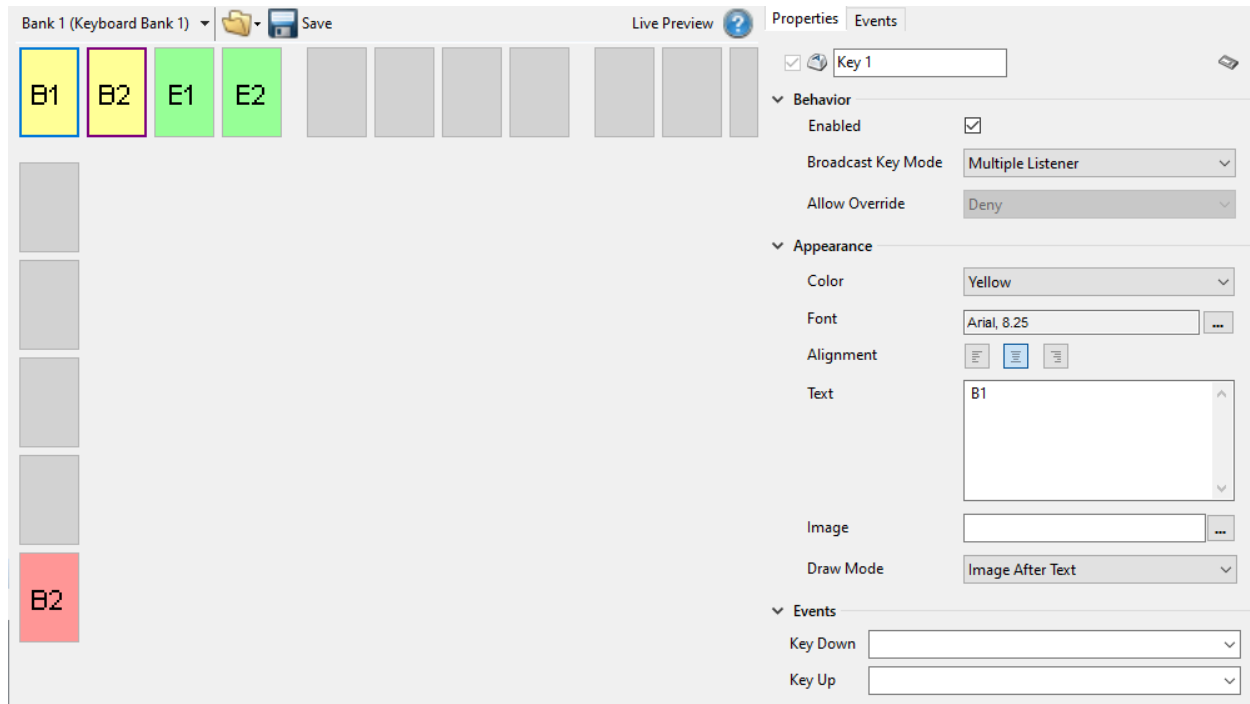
Bank 1 (Keyboard Bank 1) Save Live Preview

B1 B2 E1 E2

B2

Properties Events

Key 1

Behavior

Enabled

Broadcast Key Mode Multiple Listener

Allow Override Deny

Appearance

Color Yellow

Font Arial, 8.25 ...

Alignment

Text B1

Image ...

Draw Mode Image After Text

Events

Key Down

Key Up